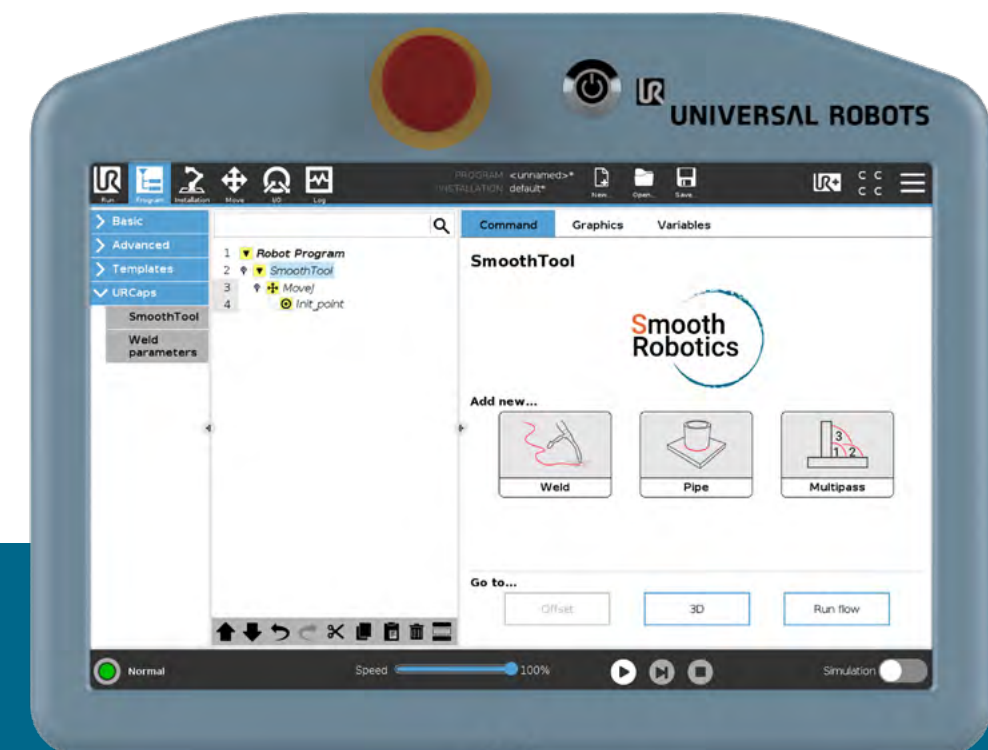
UNIVERSAL ROBOTS

Run Program Installation Move I/O Log

PROGRAM <unnamed>*
INSTALLATION default*

New... Open... Save...

Basic
Advanced
Templates
URCaps
SmoothTool
Weld parameters

1 Robot Program
2 SmoothTool
3 MoveJ
4 Init_point

Command Graphics Variables

SmoothTool

Smooth Robotics

Add new...

Weld
Pipe
3
1 2
Multipass

Go to...

Offset
3D
Run flow

Normal
Speed 100%
Simulation